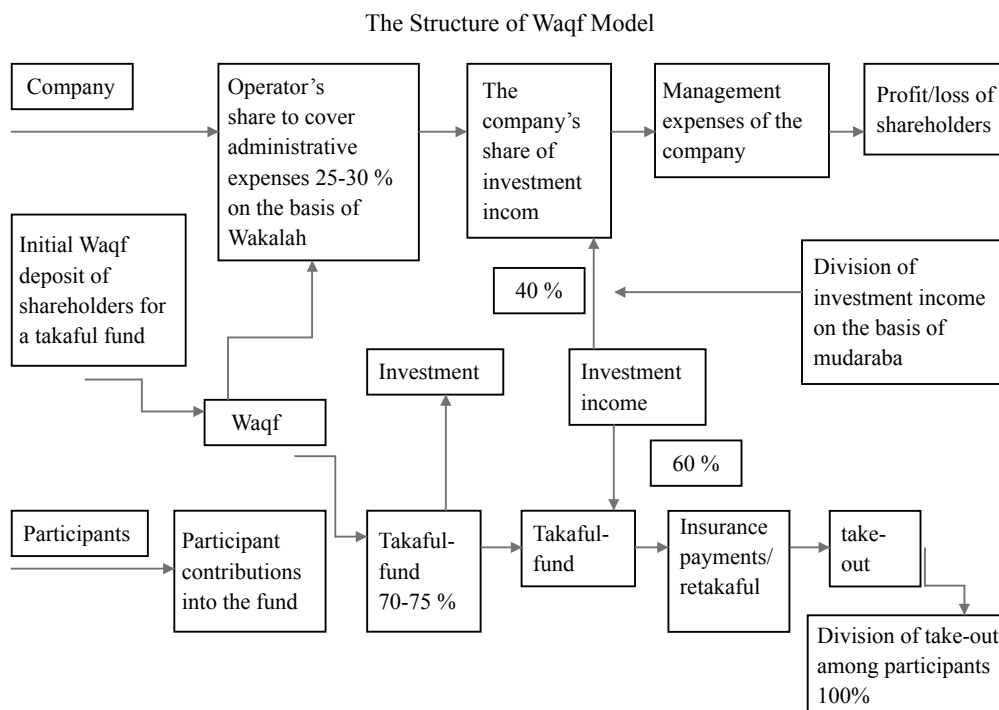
The Structure of Waqf Model

Company

Operator's share to cover administrative expenses 25-30 % on the basis of Wakalah

The company's share of investment incom

Management expenses of the company

Profit/loss of shareholders

Initial Waqf deposit of shareholders for a takaful fund

40 %

Division of investment income on the basis of mudaraba

Investment

Investment income

Waqf

60 %

Participants

Participant contributions into the fund

Takaful-fund 70-75 %

Takaful-fund

Insurance payments/ retakaful

take-out

Division of take-out among participants 100%